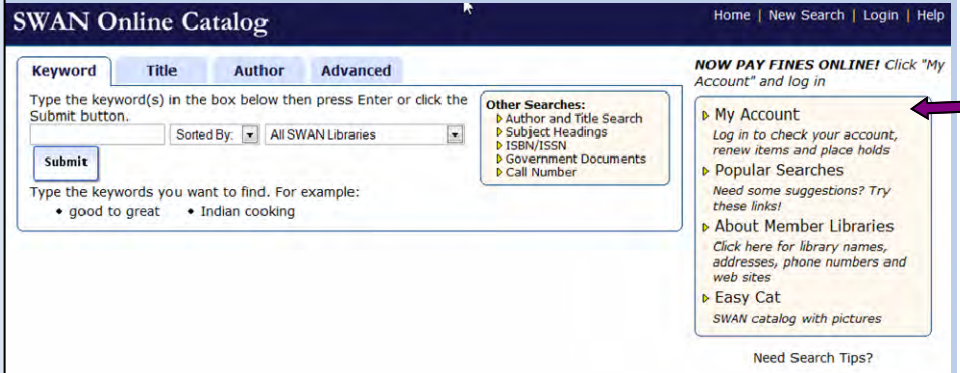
SWAN Online Catalog

Home | New Search | Login | Help

Keyword | Title | Author | Advanced

Type the keyword(s) in the box below then press Enter or click the Submit button.

Sorted By: All SWAN Libraries

Submit

Type the keywords you want to find. For example:
• good to great • Indian cooking

Other Searches:
Author and Title Search
Subject Headings
ISBN/ISSN
Government Documents
Call Number

NOW PAY FINES ONLINE! Click "My Account" and log in

My Account
Log in to check your account, renew items and place holds

Popular Searches
Need some suggestions? Try these links!

About Member Libraries
Click here for library names, addresses, phone numbers and web sites

Easy Cat
SWAN catalog with pictures

Need Search Tips?